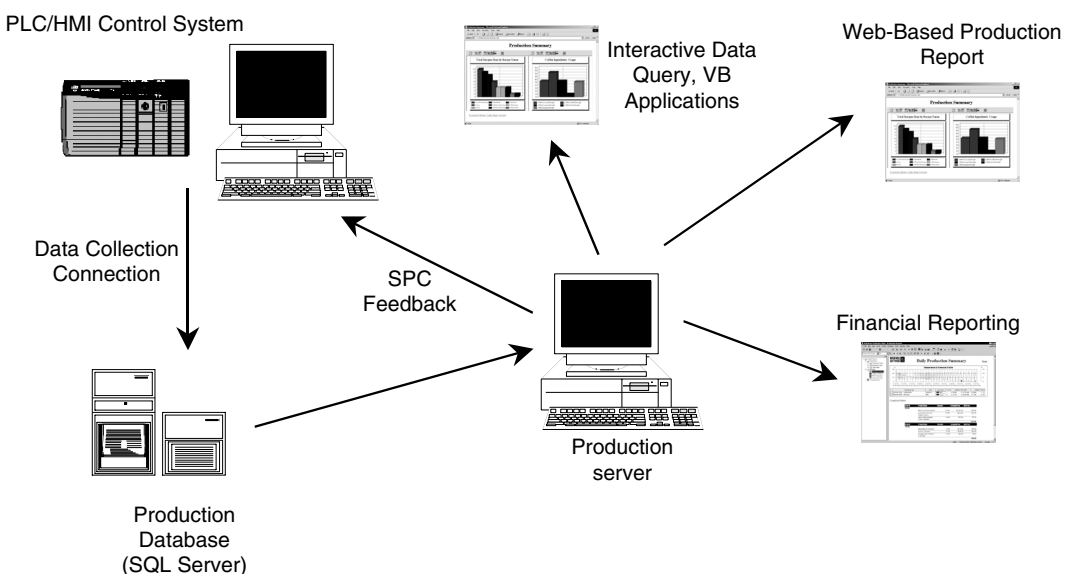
PLC/HMI Control System

Production Summary

Interactive Data Query, VB Applications

Web-Based Production Report

Production Summary

Data Collection Connection

SPC Feedback

Financial Reporting

Daily Production Summary

Production server

Production Database (SQL Server)